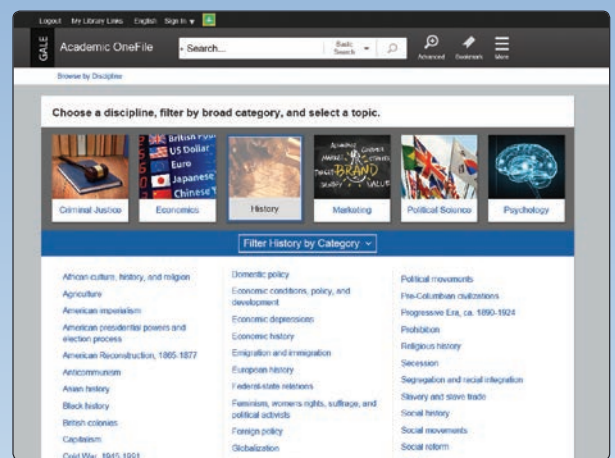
Logout My Library Links English Sign In

GALE Academic OneFile Search... Basic Search Advanced Bookmark More

Browse by Discipline

Choose a discipline, filter by broad category, and select a topic.

British Pound
US Dollar
Euro
Japanese
Chinese Y

BRAND
VALUE

Criminal Justice | Economics | History | Marketing | Political Science | Psychology

Filter History by Category

African culture, history, and religion
Agriculture
American imperialism
American presidential powers and election process
American Reconstruction, 1865-1877
Anticommunism
Asian history
Black history
British colonies
Capitalism
Cold War, 1945-1991

Domestic policy
Economic conditions, policy, and development
Economic depressions
Economic history
Emigration and immigration
European history
Federal-state relations
Feminism, womens rights, suffrage, and political activists
Foreign policy
Globalization

Political movements
Pre-Columbian civilizations
Progressive Era, ca. 1890-1924
Prohibition
Religious history
Secession
Segregation and racial integration
Slavery and slave trade
Social history
Social movements
Social reform